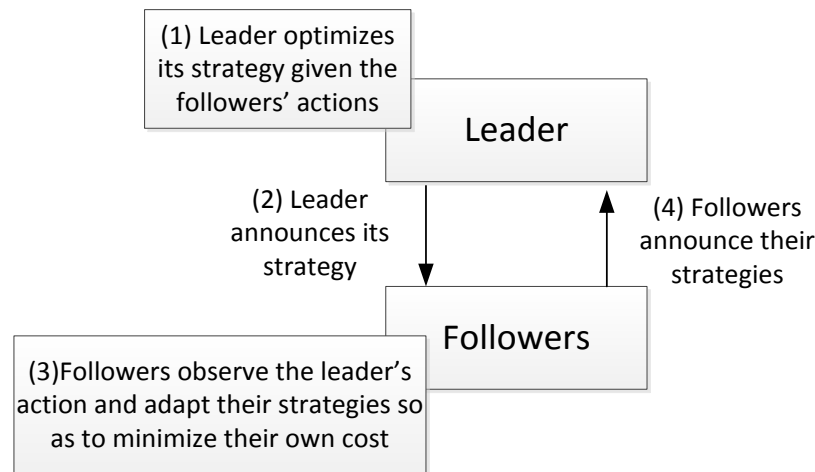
(1) Leader optimizes its strategy given the followers' actions

Leader

(2) Leader announces its strategy

(4) Followers announce their strategies

Followers

(3)Followers observe the leader's action and adapt their strategies so as to minimize their own cost